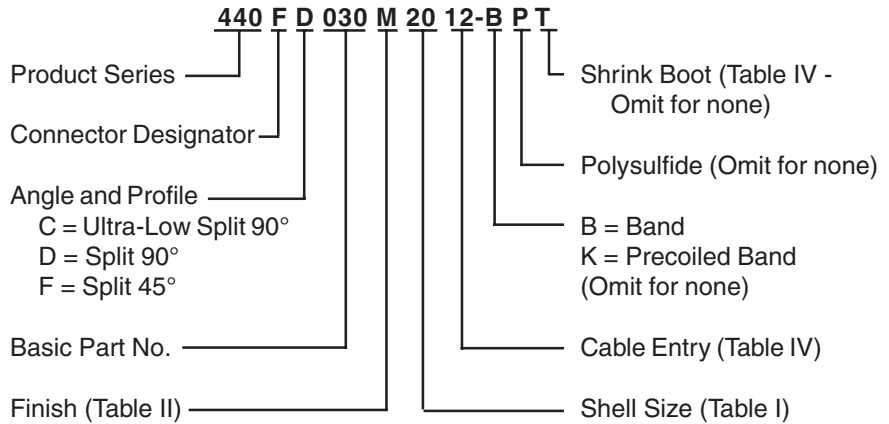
440 F D 030 M 20 12-B P T

Product Series

Connector Designator

Angle and Profile
C = Ultra-Low Split 90°
D = Split 90°
F = Split 45°

Basic Part No.

Finish (Table II)

Shrink Boot (Table IV - Omit for none)

Polysulfide (Omit for none)

B = Band
K = Precoiled Band
(Omit for none)

Cable Entry (Table IV)

Shell Size (Table I)